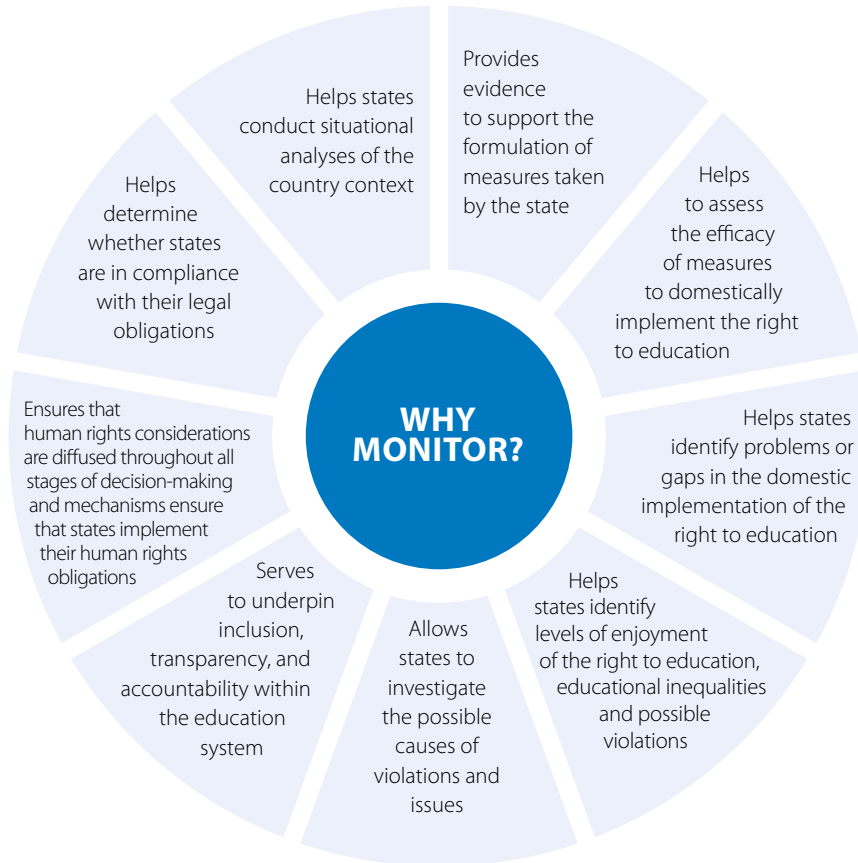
WHY MONITOR?

Provides evidence to support the formulation of measures taken by the state

Helps to assess the efficacy of measures to domestically implement the right to education

Helps states identify problems or gaps in the domestic implementation of the right to education

Helps states identify levels of enjoyment of the right to education, educational inequalities and possible violations

Allows states to investigate the possible causes of violations and issues

Serves to underpin inclusion, transparency, and accountability within the education system

Ensures that human rights considerations are diffused throughout all stages of decision-making and mechanisms ensure that states implement their human rights obligations

Helps determine whether states are in compliance with their legal obligations

Helps states conduct situational analyses of the country context